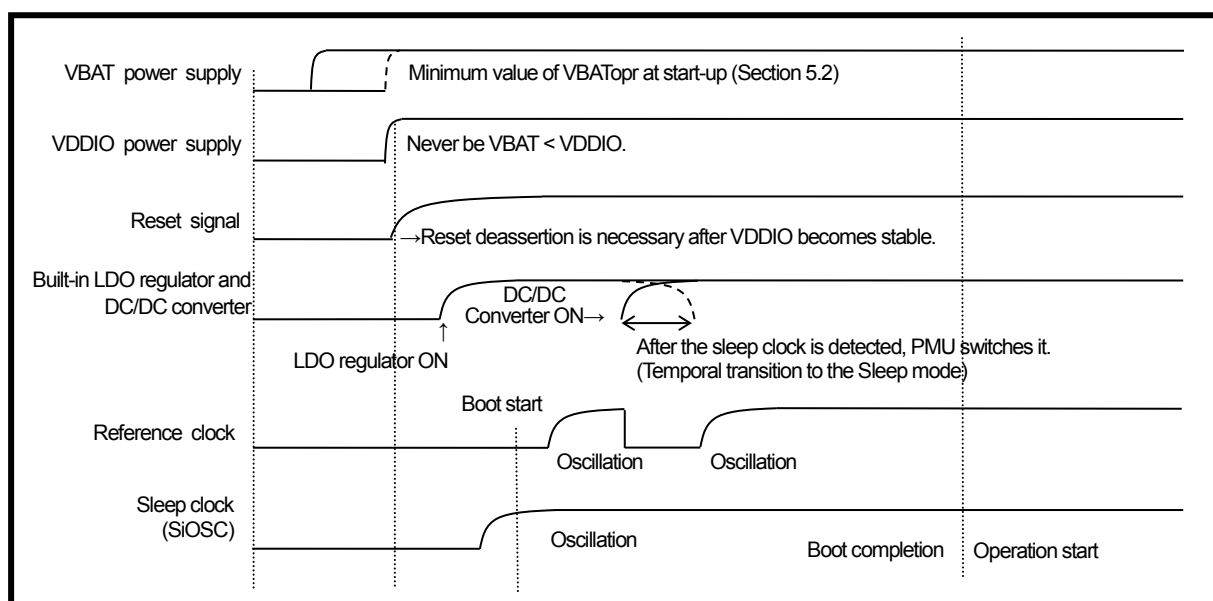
VBAT power supply

Minimum value of VBATopr at start-up (Section 5.2)

VDDIO power supply

Never be VBAT < VDDIO.

Reset signal

→Reset deassertion is necessary after VDDIO becomes stable.

Built-in LDO regulator and DC/DC converter

DC/DC Converter ON→

↑ LDO regulator ON

After the sleep clock is detected, PMU switches it. (Temporal transition to the Sleep mode)

Boot start

Reference clock

Oscillation

Oscillation

Sleep clock (SiOSC)

Oscillation

Boot completion

Operation start